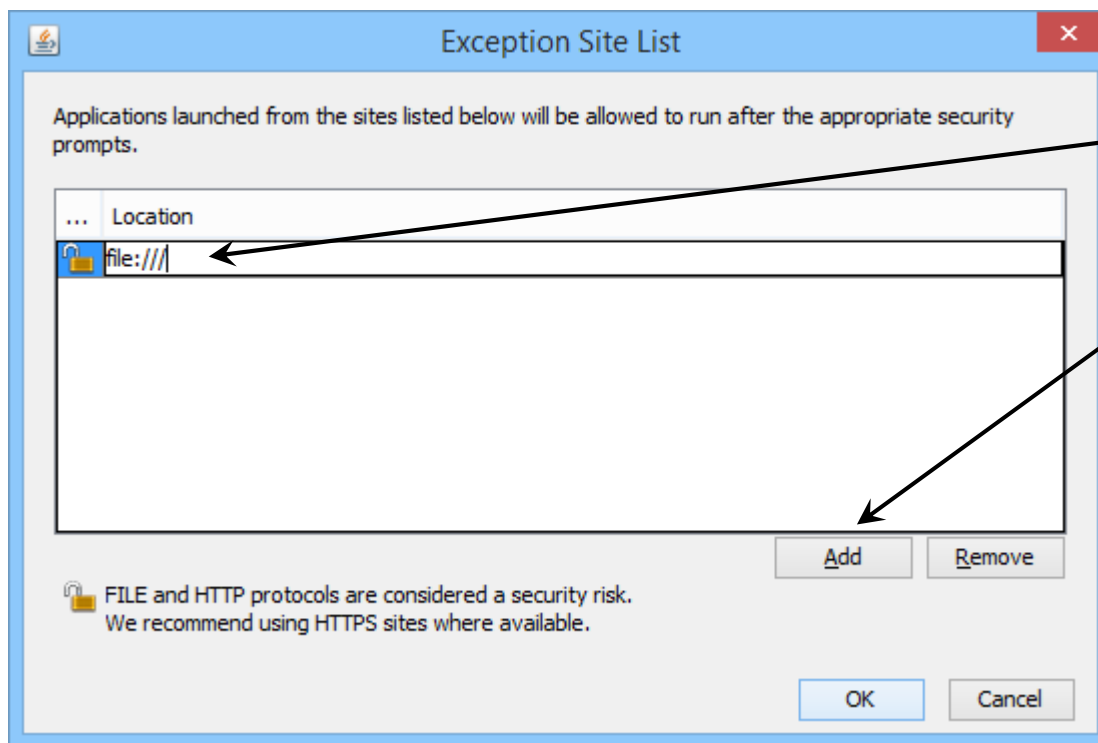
Exception Site List

Applications launched from the sites listed below will be allowed to run after the appropriate security prompts.

| ... | Location |
|---|---|
| | file:/// |

Add Remove

FILE and HTTP protocols are considered a security risk.
We recommend using HTTPS sites where available.

OK Cancel